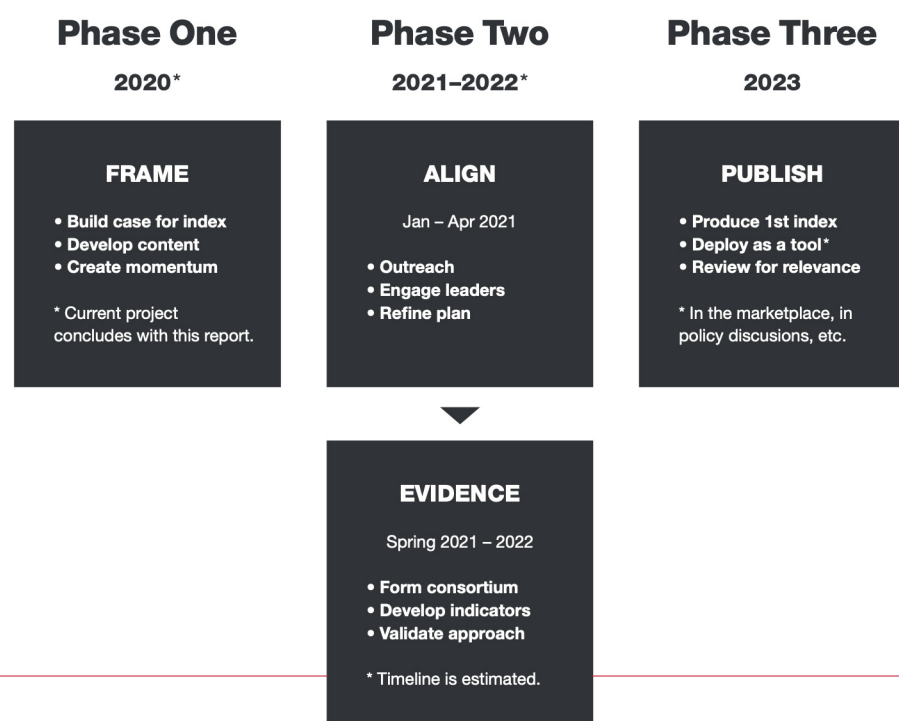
Phase One

2020*

FRAME

• Build case for index
• Develop content
• Create momentum

* Current project concludes with this report.

Phase Two

2021–2022*

ALIGN

Jan – Apr 2021

• Outreach
• Engage leaders
• Refine plan

EVIDENCE

Spring 2021 – 2022

• Form consortium
• Develop indicators
• Validate approach

* Timeline is estimated.

Phase Three

2023

PUBLISH

• Produce 1st index
• Deploy as a tool*
• Review for relevance

* In the marketplace, in policy discusions, etc.